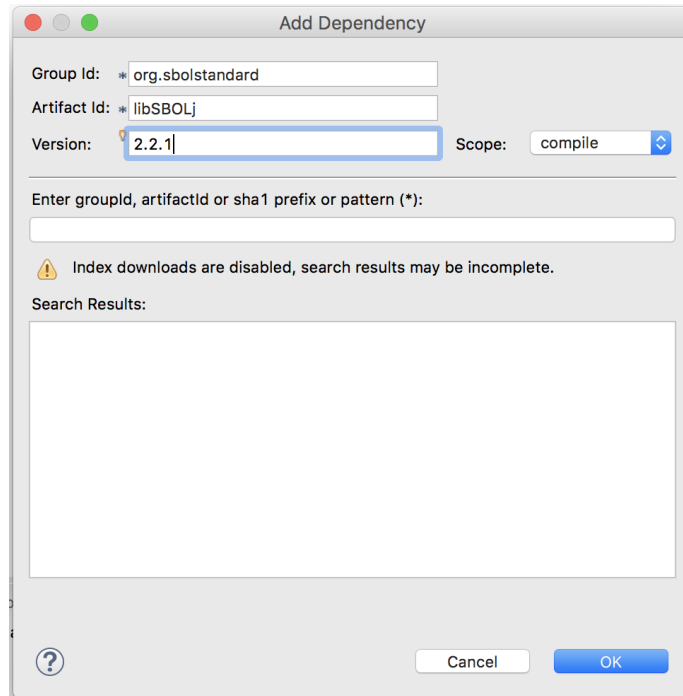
Add Dependency

Group Id: * org.sbolstandard

Artifact Id: * libSBOLj

Version: 2.2.1

Scope: compile

Enter groupId, artifactId or sha1 prefix or pattern (*):

Index downloads are disabled, search results may be incomplete.

Search Results:

?

Cancel

OK